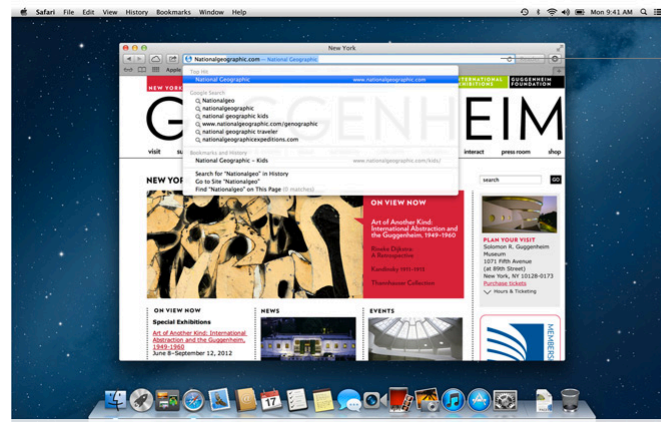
Safari File Edit View History Bookmarks Window Help

Mon 9:41 AM

New York

Nationalgeographic.com — National Geographic

Apple

Top Hit
National Geographic www.nationalgeographic.com

Google Search
Nationalgeo
nationalgeographic
national geographic kids
www.nationalgeographic.com/genographic
national geographic traveler
nationalgeographicexpeditions.com

Bookmarks and History
National Geographic – Kids www.nationalgeographic.com/kids/

Search for "Nationalgeo" in History
Go to Site "Nationalgeo"
Find "Nationalgeo" on This Page (0 matches)

NEW YORK

INTERNATIONAL EXHIBITIONS

GUGGENHEIM FOUNDATION

GUGGENHEIM

visit

interact press room shop

NEW YOR

search GO

ON VIEW NOW

Art of Another Kind: International Abstraction and the Guggenheim, 1949–1960

Rineke Dijkstra: A Retrospective

Kandinsky 1911–1913

Thannhauser Collection

PLAN YOUR VISIT
Solomon R. Guggenheim Museum
1071 Fifth Avenue (at 89th Street)
New York, NY 10128-0173
Purchase tickets
Hours & Ticketing

ON VIEW NOW
Special Exhibitions
Art of Another Kind: International Abstraction and the Guggenheim, 1949–1960
June 8–September 12, 2012

NEWS

EVENTS

MEMBERS

17